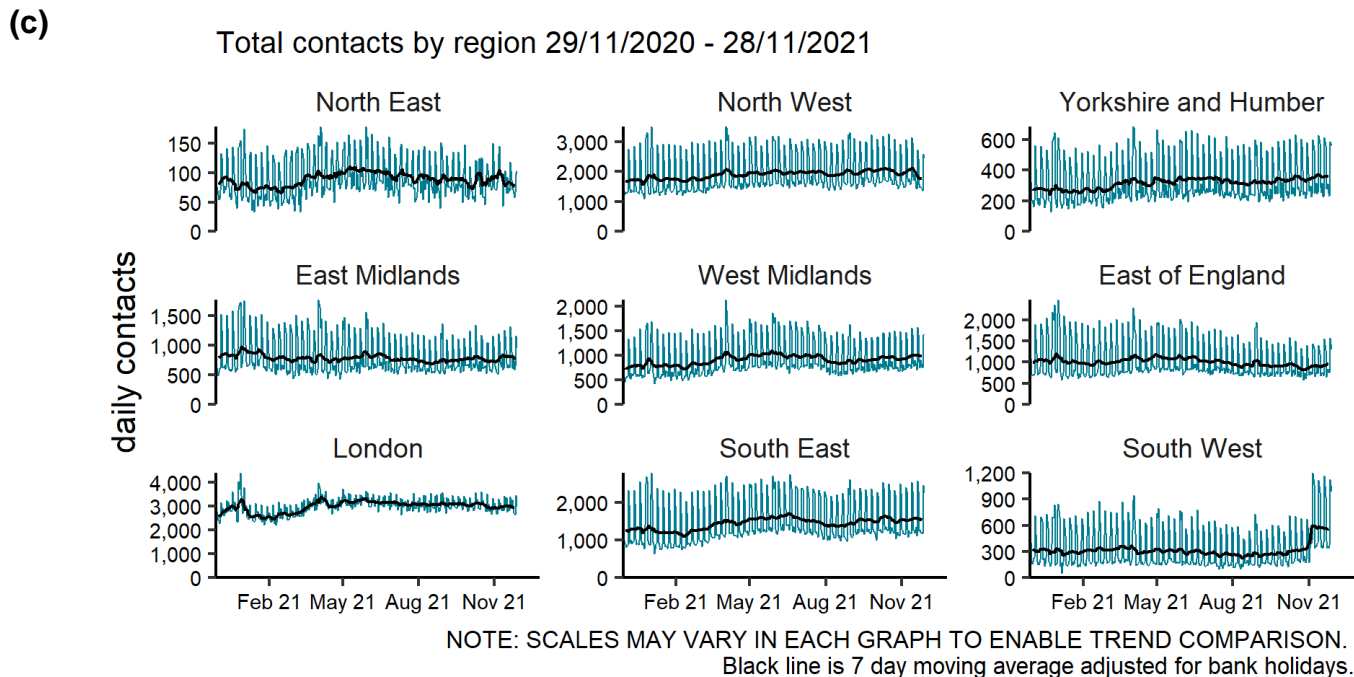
(c)

Total contacts by region 29/11/2020 - 28/11/2021

daily contacts

North East
150
100
50
0

North West
3,000
2,000
1,000
0

Yorkshire and Humber
600
400
200
0

East Midlands
1,500
1,000
500
0

West Midlands
2,000
1,500
1,000
500
0

East of England
2,000
1,500
1,000
500
0

London
4,000
3,000
2,000
1,000
0
Feb 21 May 21 Aug 21 Nov 21

South East
2,000
1,000
0
Feb 21 May 21 Aug 21 Nov 21

South West
1,200
900
600
300
0
Feb 21 May 21 Aug 21 Nov 21

NOTE: SCALES MAY VARY IN EACH GRAPH TO ENABLE TREND COMPARISON.
Black line is 7 day moving average adjusted for bank holidays.